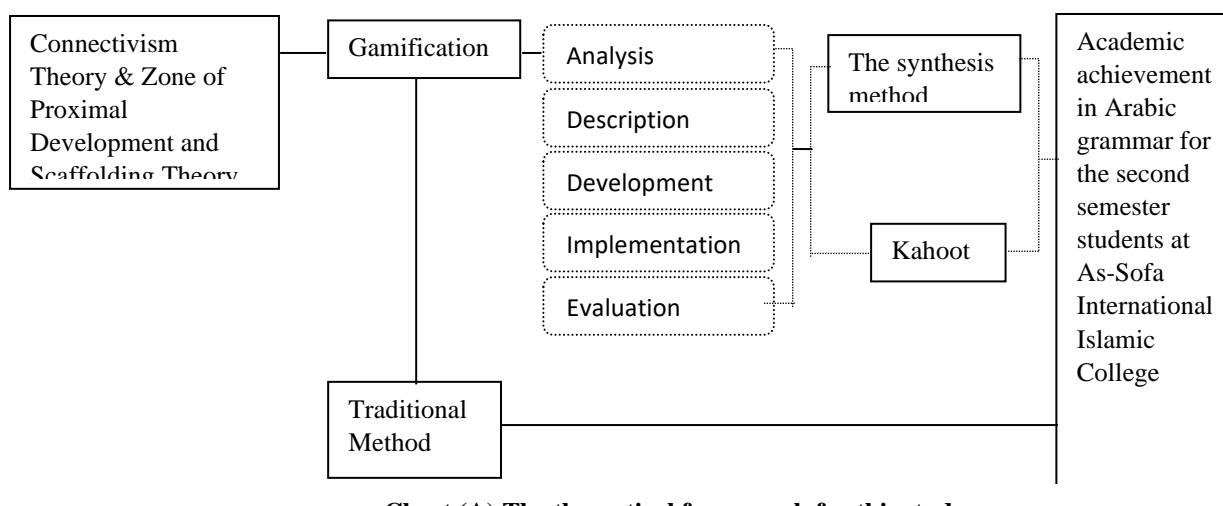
Connectivism Theory & Zone of Proximal Development and Scaffolding Theory

Gamification

Analysis

Description

Development

Implementation

Evaluation

The synthesis method

Kahoot

Academic achievement in Arabic grammar for the second semester students at As-Sofa International Islamic College

Traditional Method

Chart (A) The theoretical framework for this study